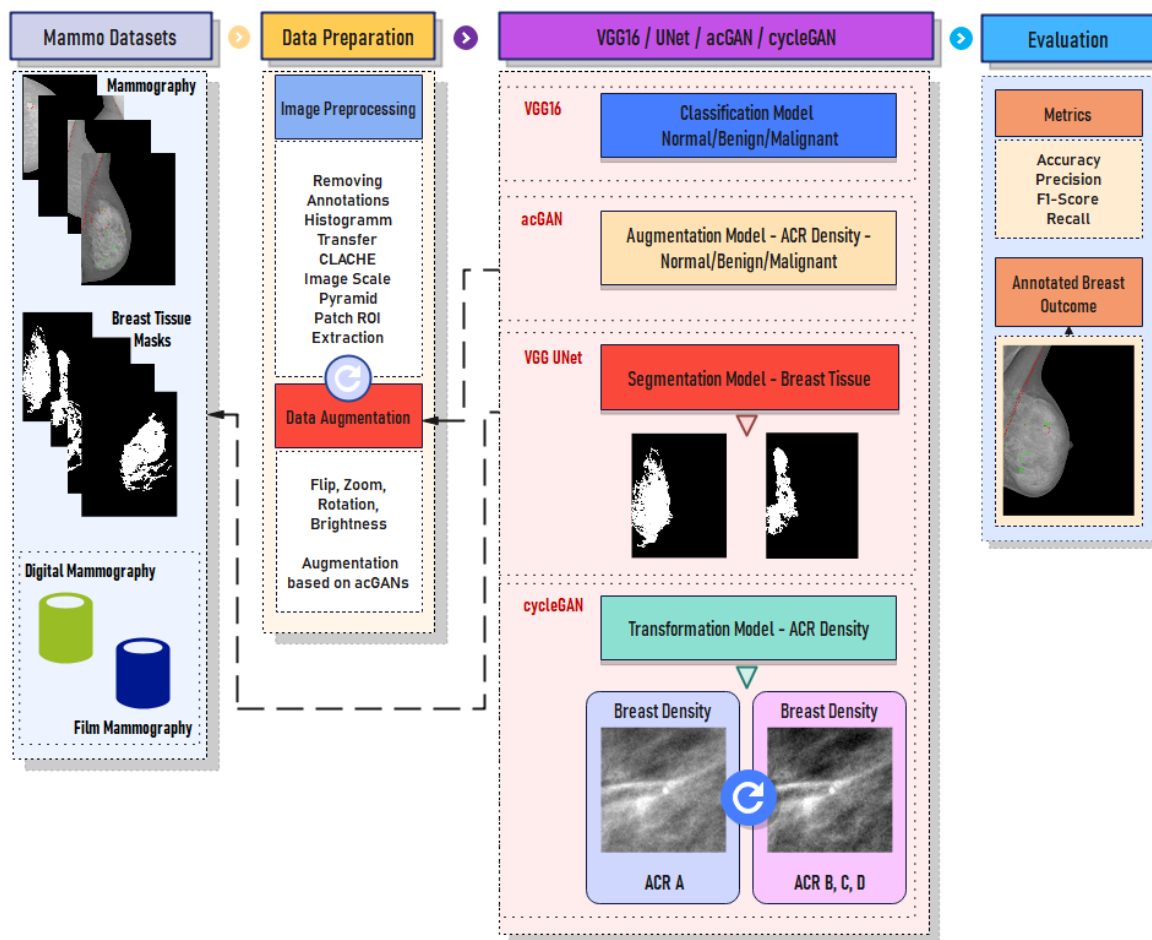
Mammo Datasets

Mammography

Breast Tissue Masks

Digital Mammography

Film Mammography

Data Preparation

Image Preprocessing

Removing Annotations Histogramm Transfer CLACHE Image Scale Pyramid Patch ROI Extraction

Data Augmentation

Flip, Zoom, Rotation, Brightness

Augmentation based on acGANs

VGG16 / UNet / acGAN / cycleGAN

VGG16

Classification Model Normal/Benign/Malignant

acGAN

Augmentation Model - ACR Density - Normal/Benign/Malignant

VGG UNet

Segmentation Model - Breast Tissue

cycleGAN

Transformation Model - ACR Density

Breast Density

ACR A

Breast Density

ACR B, C, D

Evaluation

Metrics

Accuracy Precision F1-Score Recall

Annotated Breast Outcome